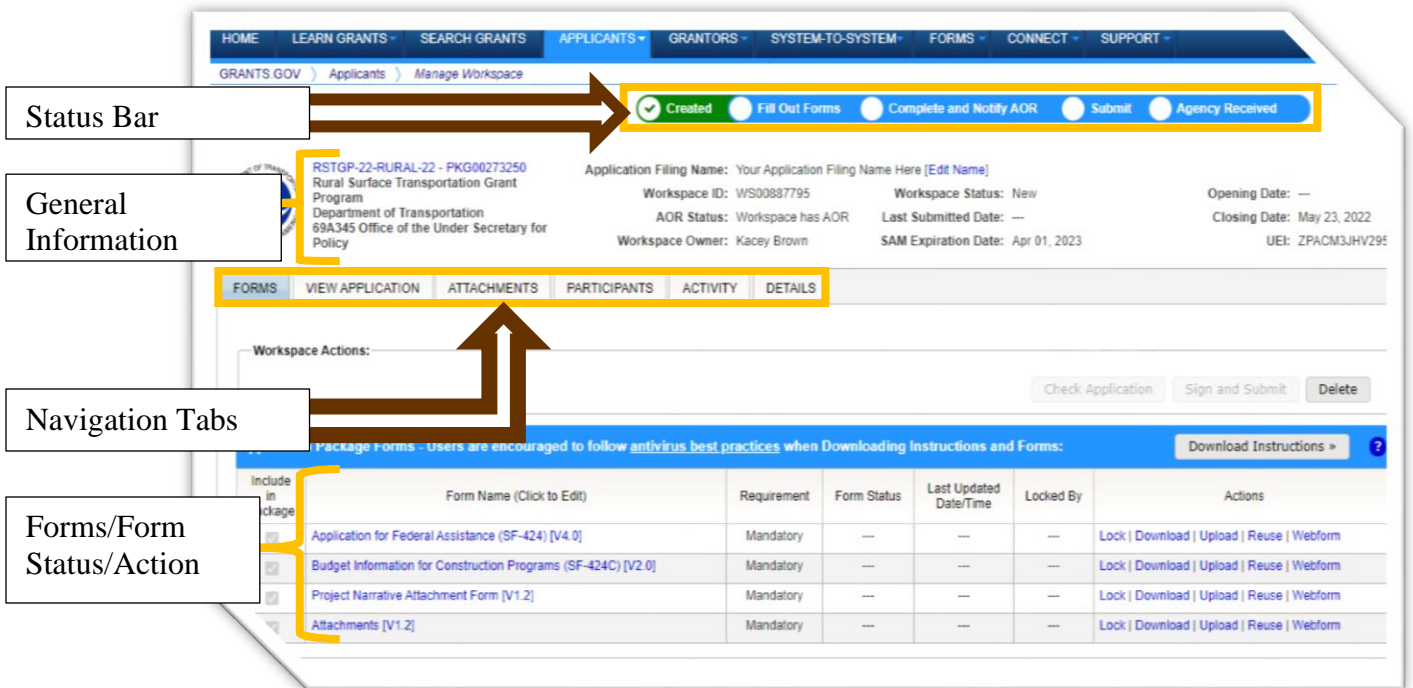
HOME LEARN GRANTS SEARCH GRANTS APPLICANTS GRANTORS SYSTEM-TO-SYSTEM FORMS CONNECT SUPPORT

GRANTS.GOV 〉 Applicants 〉 Manage Workspace

Status Bar

Created Fill Out Forms Complete and Notify AOR Submit Agency Received

General Information

RSTGP-22-RURAL-22 - PKG00273250
Rural Surface Transportation Grant Program
Department of Transportation
69A345 Office of the Under Secretary for Policy

Application Filing Name: Your Application Filing Name Here [Edit Name]
Workspace ID: WS00887795
AOR Status: Workspace has AOR
Workspace Owner: Kacey Brown
Workspace Status: New
Last Submitted Date: ---
SAM Expiration Date: Apr 01, 2023
Opening Date: ---
Closing Date: May 23, 2022
UEI: ZPACM3JHV295

FORMS VIEW APPLICATION ATTACHMENTS PARTICIPANTS ACTIVITY DETAILS

Workspace Actions:

Navigation Tabs

Check Application Sign and Submit Delete

Package Forms - Users are encouraged to follow antivirus best practices when Downloading Instructions and Forms:

Download Instructions »

Forms/Form Status/Action

| Include in Package | Form Name (Click to Edit) | Requirement | Form Status | Last Updated Date/Time | Locked By | Actions |
|---|---|---|---|---|---|---|
| | Application for Federal Assistance (SF-424) [V4.0] | Mandatory | --- | --- | --- | Lock \| Download \| Upload \| Reuse \| Webform |
| | Budget Information for Construction Programs (SF-424C) [V2.0] | Mandatory | --- | --- | --- | Lock \| Download \| Upload \| Reuse \| Webform |
| | Project Narrative Attachment Form [V1.2] | Mandatory | --- | --- | --- | Lock \| Download \| Upload \| Reuse \| Webform |
| | Attachments [V1.2] | Mandatory | --- | --- | --- | Lock \| Download \| Upload \| Reuse \| Webform |